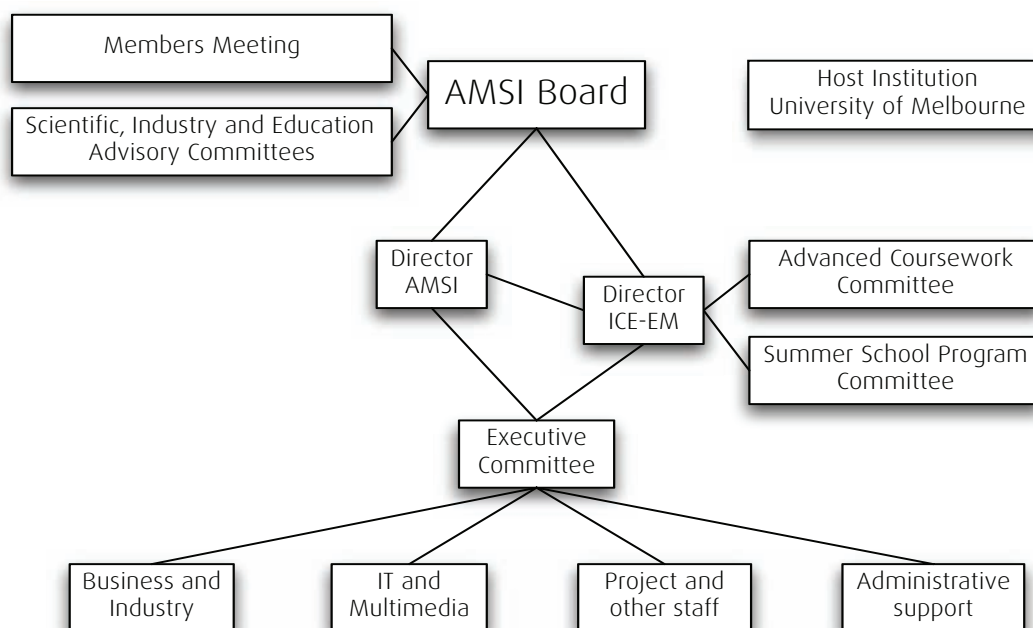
Members Meeting

Scientific, Industry and Education Advisory Committees

AMSI Board

Host Institution University of Melbourne

Director AMSI

Director ICE-EM

Advanced Coursework Committee

Summer School Program Committee

Executive Committee

Business and Industry

IT and Multimedia

Project and other staff

Administrative support